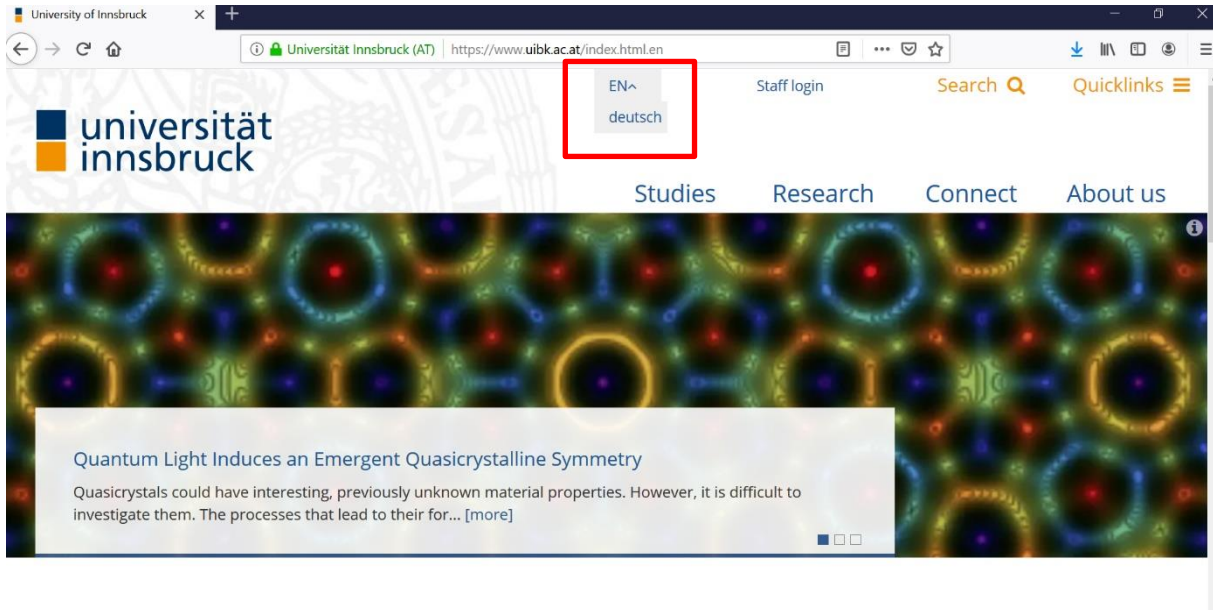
University of Innsbruck

Universität Innsbruck (AT) https://www.uibk.ac.at/index.html.en

EN^
deutsch

Staff login

Search

Quicklinks

universität innsbruck

Studies Research Connect About us

Quantum Light Induces an Emergent Quasicrystalline Symmetry

Quasicrystals could have interesting, previously unknown material properties. However, it is difficult to investigate them. The processes that lead to their for... [more]